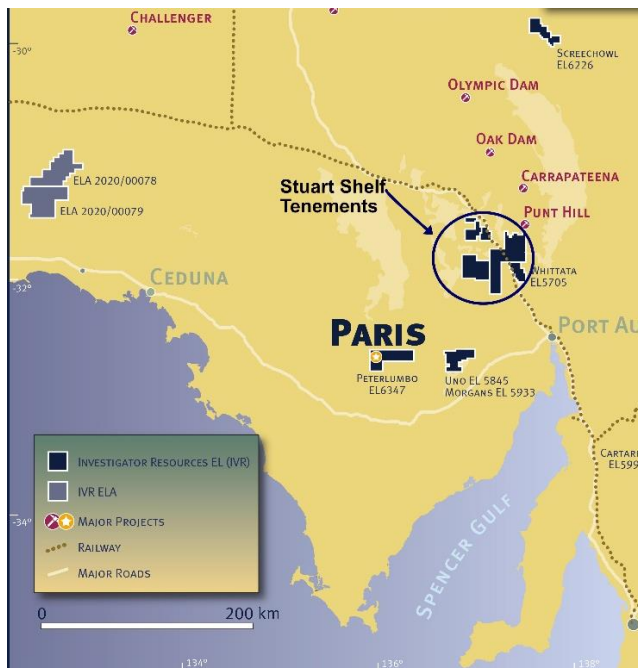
Challenger
-30°
Screechowl
EL6226
Olympic Dam
Oak Dam
Carrapateena
Stuart Shelf Tenements
Punt Hill
ELA 2020/00078
ELA 2020/00079
Whittata
EL5705
Ceduna
-32°
Port Au
Paris
Peterlumbo
EL6347
Uno EL 5845
Morgans EL 5933
Investigator Resources EL (IVR)
IVR ELA
Major Projects
Railway
Major Roads
Cartar
EL599
-34°
Spencer Gulf
0
200 km
134°
136°
138°